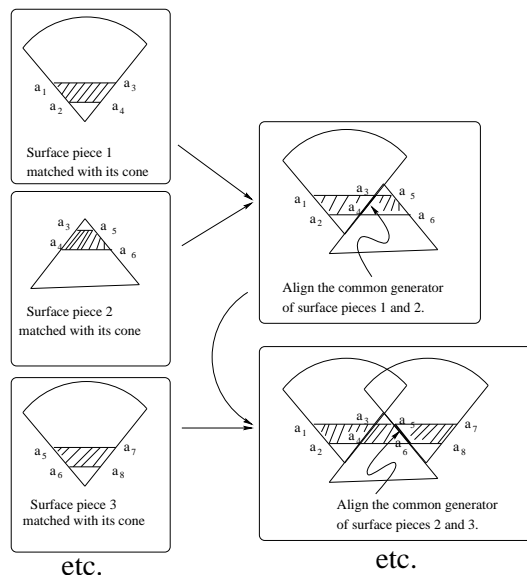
$a_1$ $a_3$
$a_2$ $a_4$

Surface piece 1 matched with its cone

$a_3$ $a_5$
$a_4$ $a_6$

Surface piece 2 matched with its cone

$a_5$ $a_7$
$a_6$ $a_8$

Surface piece 3 matched with its cone

etc.

$a_1$ $a_3$ $a_5$
$a_2$ $a_4$ $a_6$

Align the common generator of surface pieces 1 and 2.

$a_1$ $a_3$ $a_5$ $a_7$
$a_2$ $a_4$ $a_6$ $a_8$

Align the common generator of surface pieces 2 and 3.

etc.